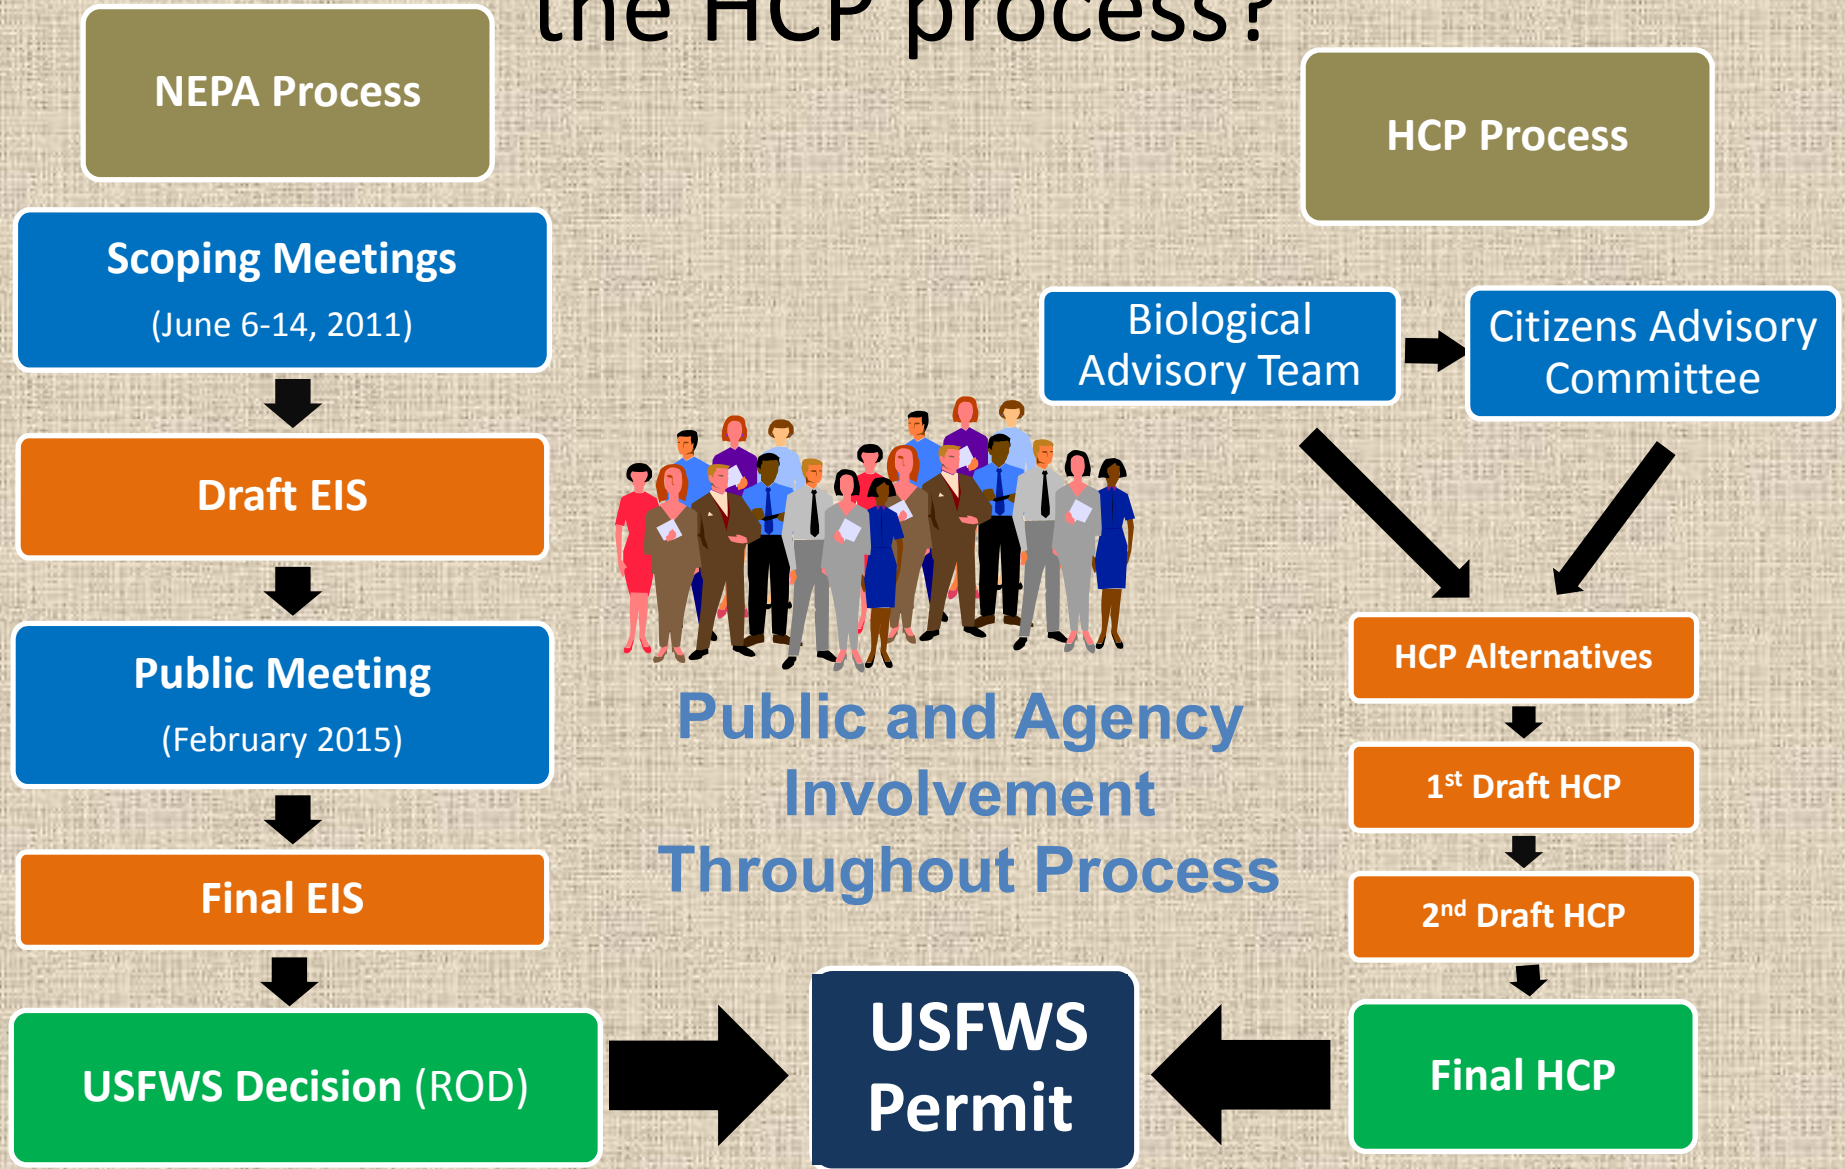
the HCP process?

NEPA Process

Scoping Meetings
(June 6-14, 2011)

Draft EIS

Public Meeting
(February 2015)

Final EIS

USFWS Decision (ROD)

HCP Process

Biological Advisory Team

Citizens Advisory Committee

HCP Alternatives

1$^{st}$ Draft HCP

2$^{nd}$ Draft HCP

Final HCP

Public and Agency Involvement Throughout Process

USFWS Permit